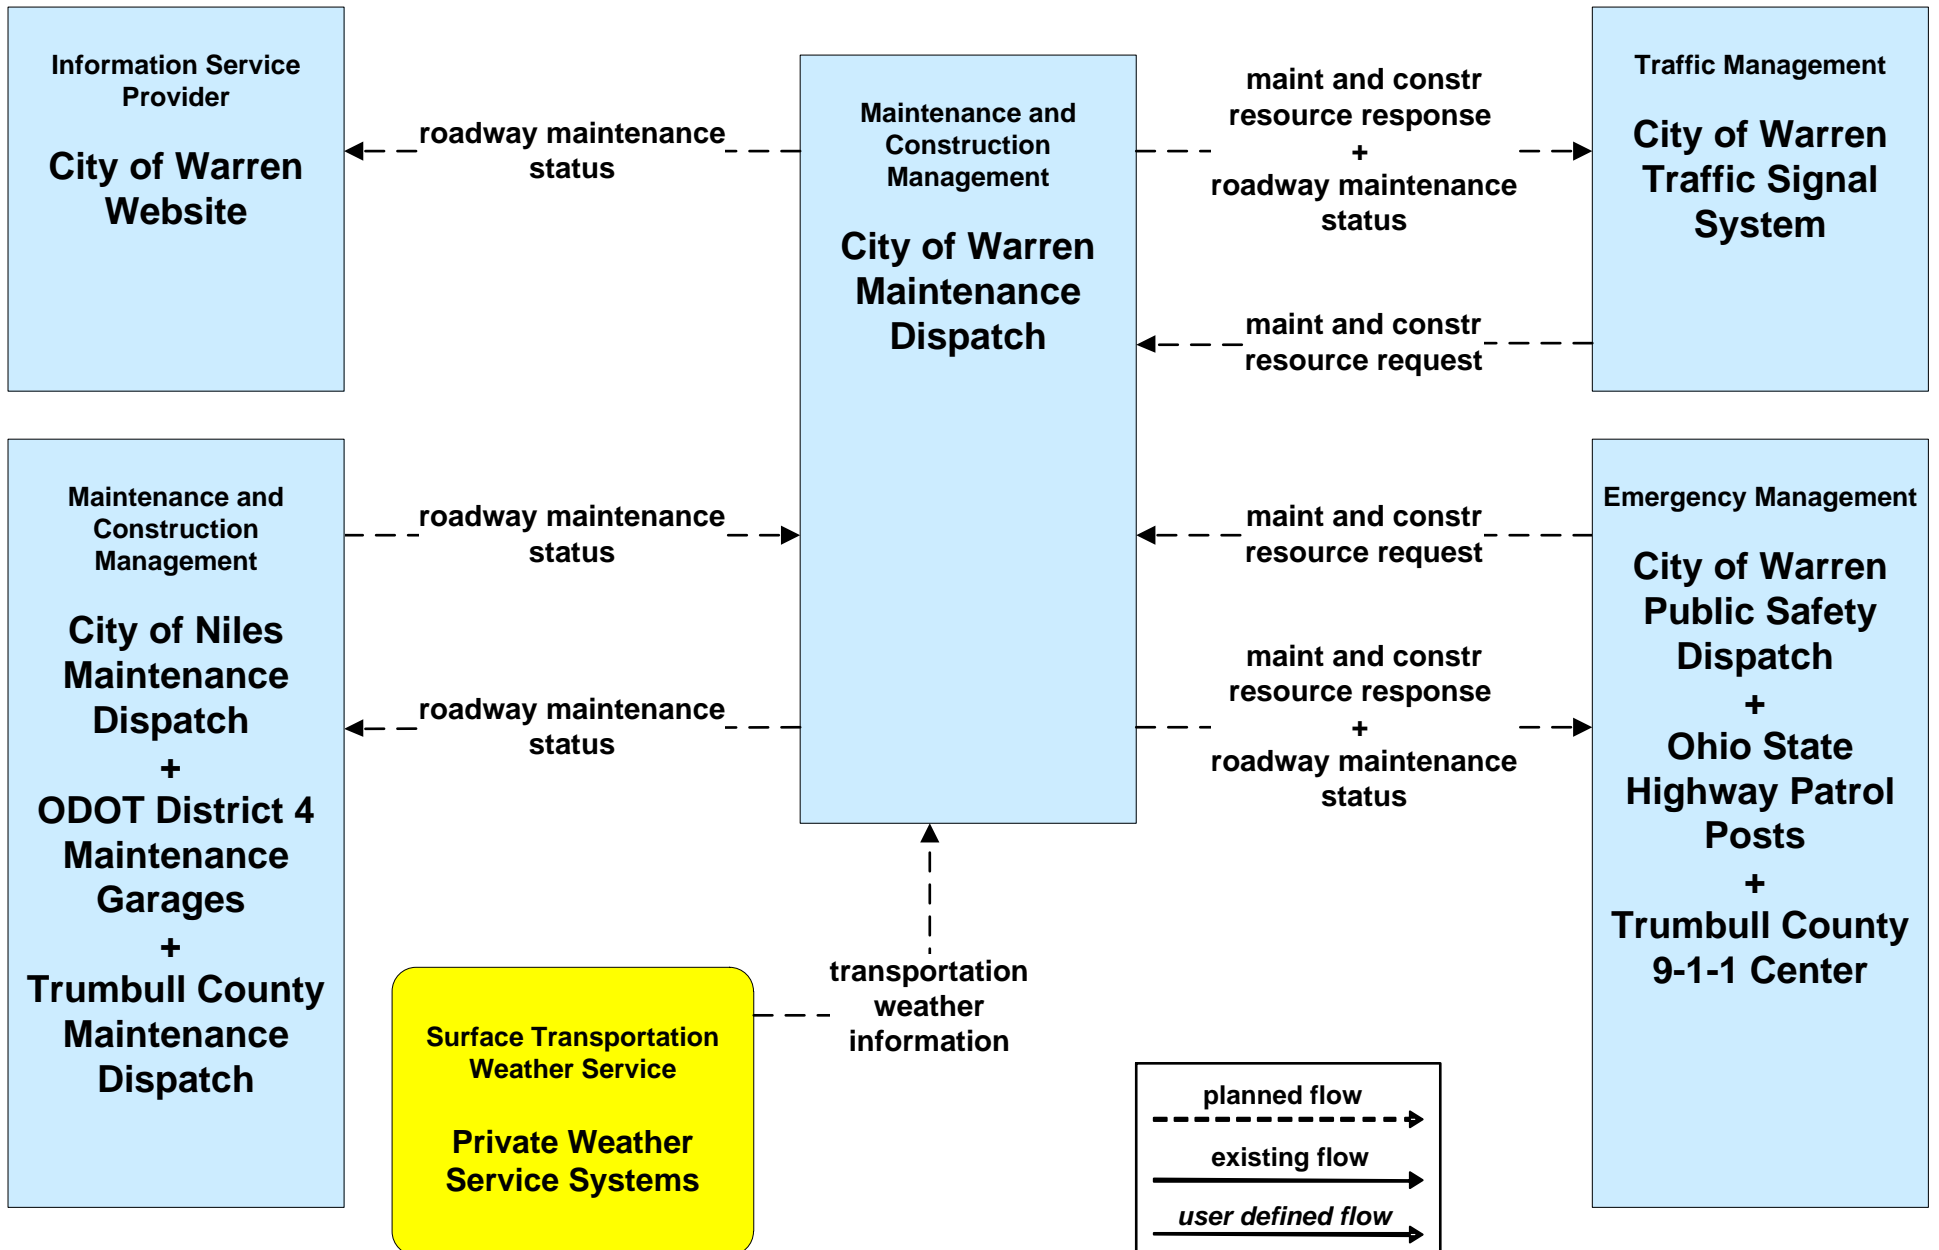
Information Service Provider

City of Warren Website

roadway maintenance status

Maintenance and Construction Management

City of Warren Maintenance Dispatch

maint and constr resource response + roadway maintenance status

Traffic Management

City of Warren Traffic Signal System

maint and constr resource request

Maintenance and Construction Management

City of Niles Maintenance Dispatch + ODOT District 4 Maintenance Garages + Trumbull County Maintenance Dispatch

roadway maintenance status

maint and constr resource request

Emergency Management

City of Warren Public Safety Dispatch + Ohio State Highway Patrol Posts + Trumbull County 9-1-1 Center

roadway maintenance status

maint and constr resource response + roadway maintenance status

transportation weather information

Surface Transportation Weather Service

Private Weather Service Systems

planned flow

existing flow

user defined flow